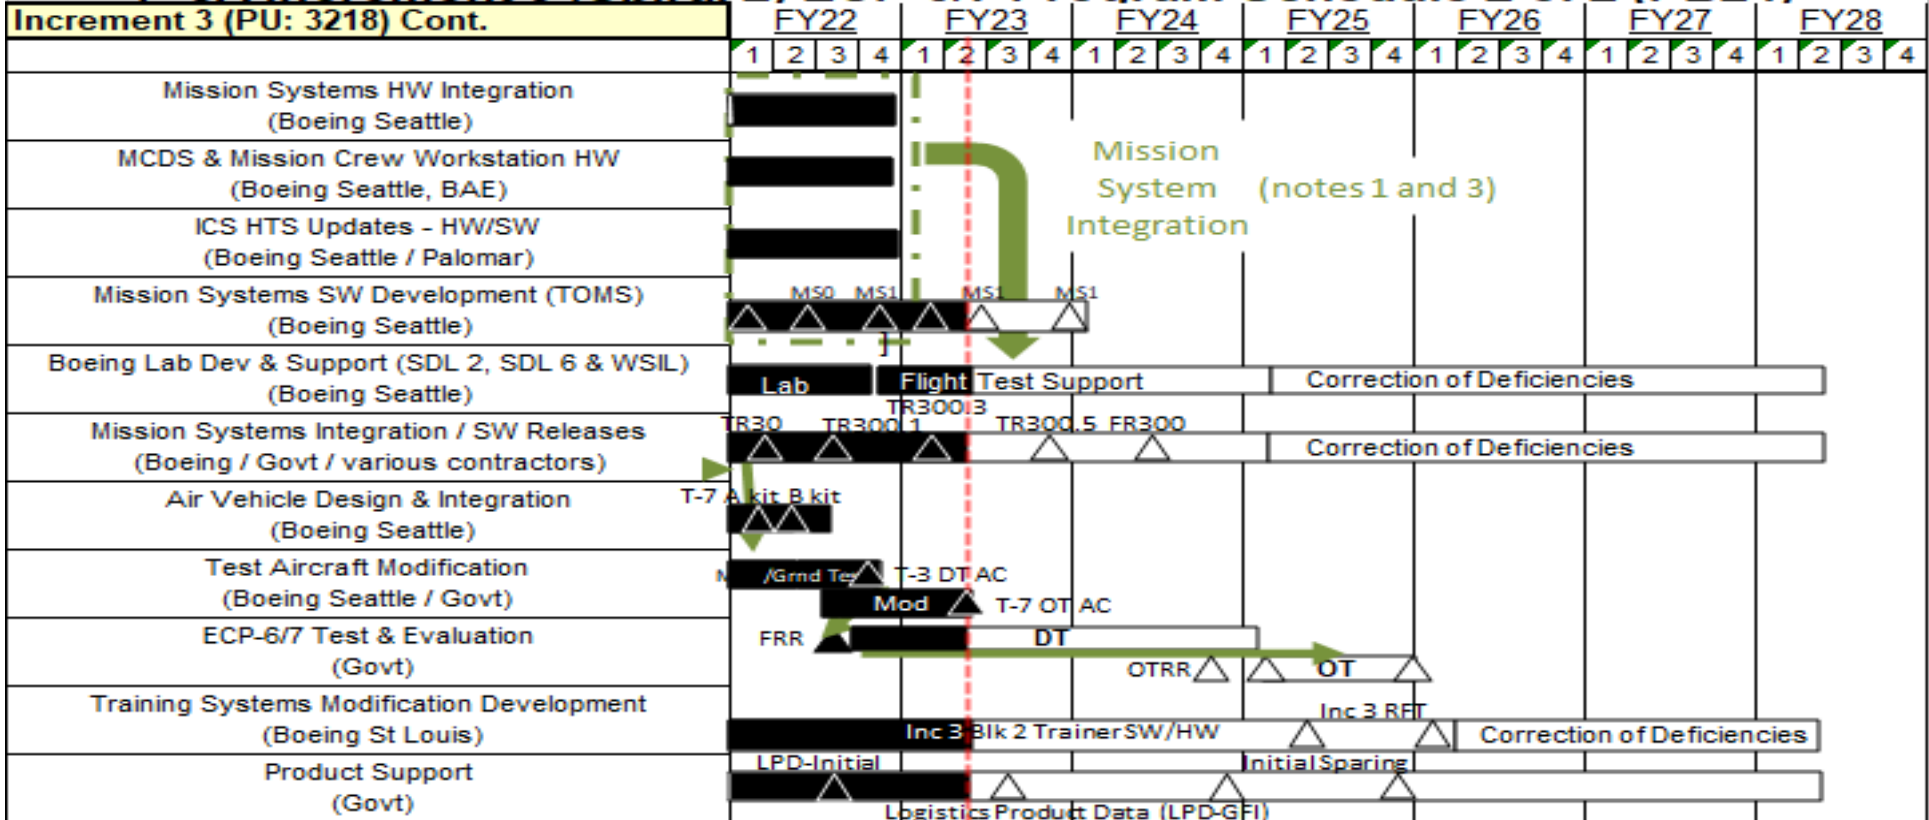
Increment 3 (PU: 3218) Cont.

| | FY22 | FY23 | FY24 | FY25 | FY26 | FY27 | FY28 |
|---|---|---|---|---|---|---|---|
| | 1 2 3 4 | 1 2 3 4 | 1 2 3 4 | 1 2 3 4 | 1 2 3 4 | 1 2 3 4 | 1 2 3 4 |
| Mission Systems HW Integration (Boeing Seattle) | | | | | | | |
| MCDS & Mission Crew Workstation HW (Boeing Seattle, BAE) | | | | | | | |
| ICS HTS Updates - HW/SW (Boeing Seattle / Palomar) | | | | | | | |
| Mission Systems SW Development (TOMS) (Boeing Seattle) | | | | | | | |
| Boeing Lab Dev & Support (SDL 2, SDL 6 & WSIL) (Boeing Seattle) | | | | | | | |
| Mission Systems Integration / SW Releases (Boeing / Govt / various contractors) | | | | | | | |
| Air Vehicle Design & Integration (Boeing Seattle) | | | | | | | |
| Test Aircraft Modification (Boeing Seattle / Govt) | | | | | | | |
| ECP-6/7 Test & Evaluation (Govt) | | | | | | | |
| Training Systems Modification Development (Boeing St Louis) | | | | | | | |
| Product Support (Govt) | | | | | | | |

Mission System Integration (notes 1 and 3)

MS0 MS1 MS1 MS1

Lab Flight Test Support Correction of Deficiencies

TR300.3

TR30 TR300.1 TR300.5 FR300 Correction of Deficiencies

T-7 A kit B kit

M /Grnd Te T-3 DT AC

Mod T-7 OT AC

FRR DT

OTRR OT

Inc 3 RFT

Inc 3 Blk 2 Trainer SW/HW Correction of Deficiencies

LPD-Initial Initial Sparing

Logistics Product Data (LPD-GFI)